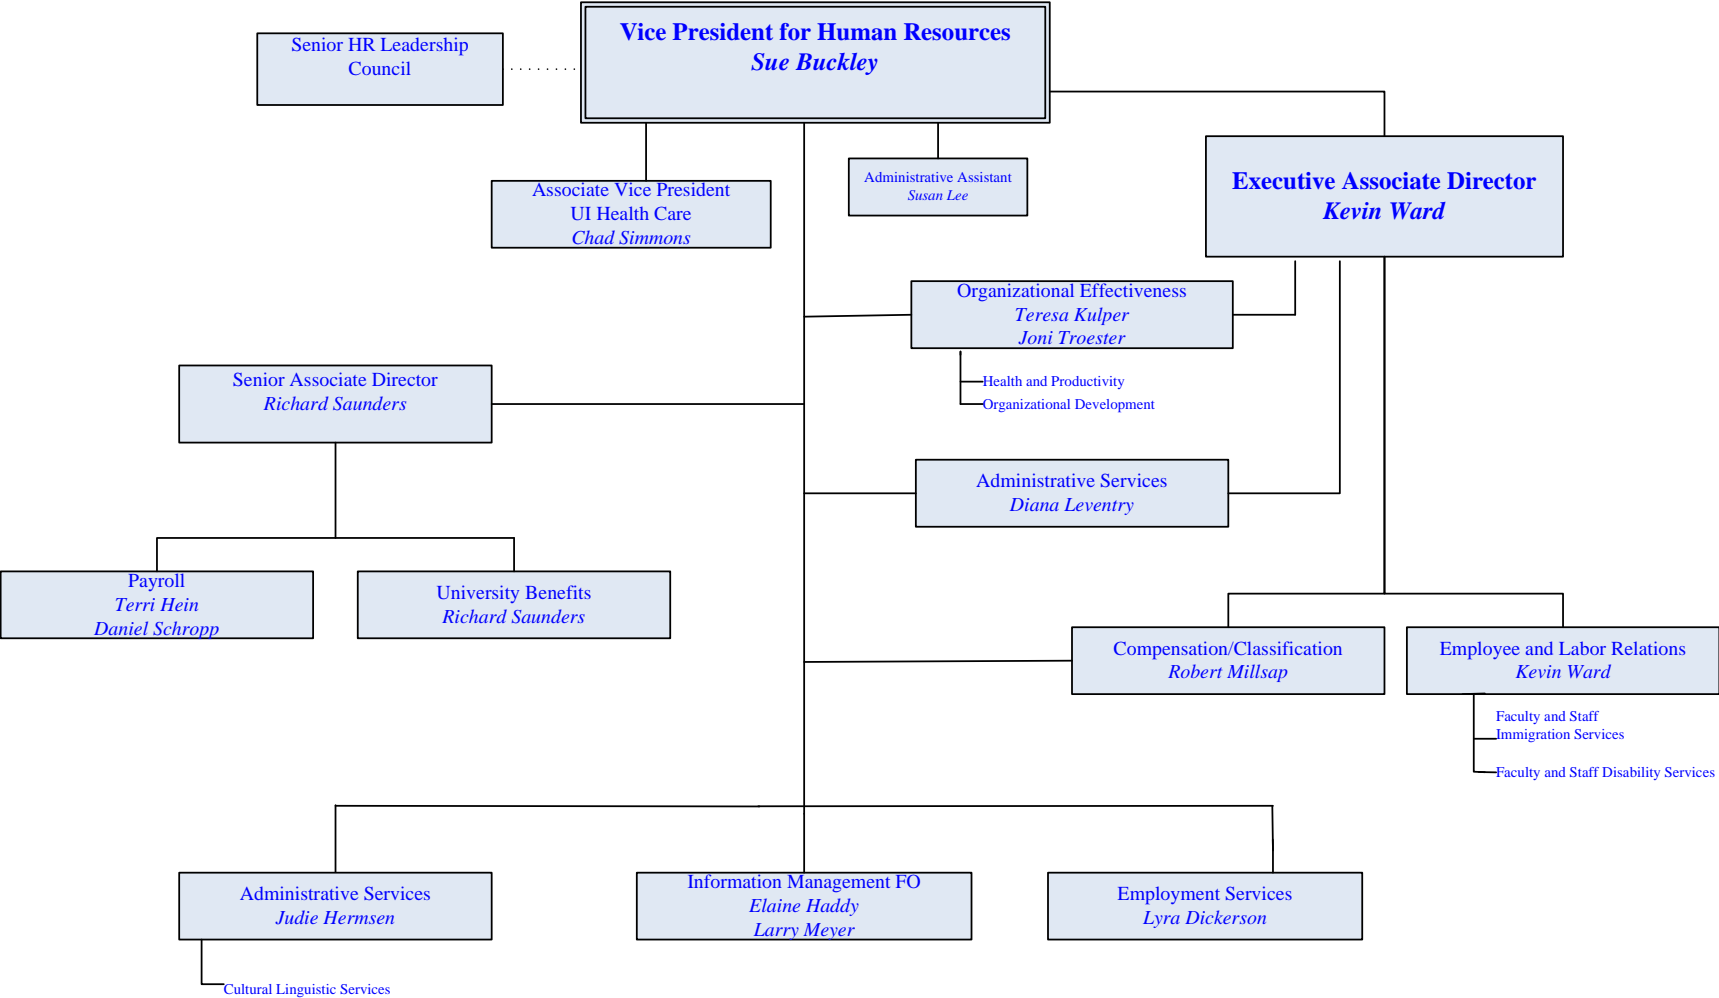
Senior HR Leadership Council

Vice President for Human Resources
Sue Buckley

Associate Vice President
UI Health Care
Chad Simmons

Administrative Assistant
Susan Lee

Executive Associate Director
Kevin Ward

Organizational Effectiveness
Teresa Kulper
Joni Troester

Health and Productivity
Organizational Development

Senior Associate Director
Richard Saunders

Administrative Services
Diana Leventry

Payroll
Terri Hein
Daniel Schropp

University Benefits
Richard Saunders

Compensation/Classification
Robert Millsap

Employee and Labor Relations
Kevin Ward

Faculty and Staff Immigration Services

Faculty and Staff Disability Services

Administrative Services
Judie Hermsen

Information Management FO
Elaine Haddy
Larry Meyer

Employment Services
Lyra Dickerson

Cultural Linguistic Services